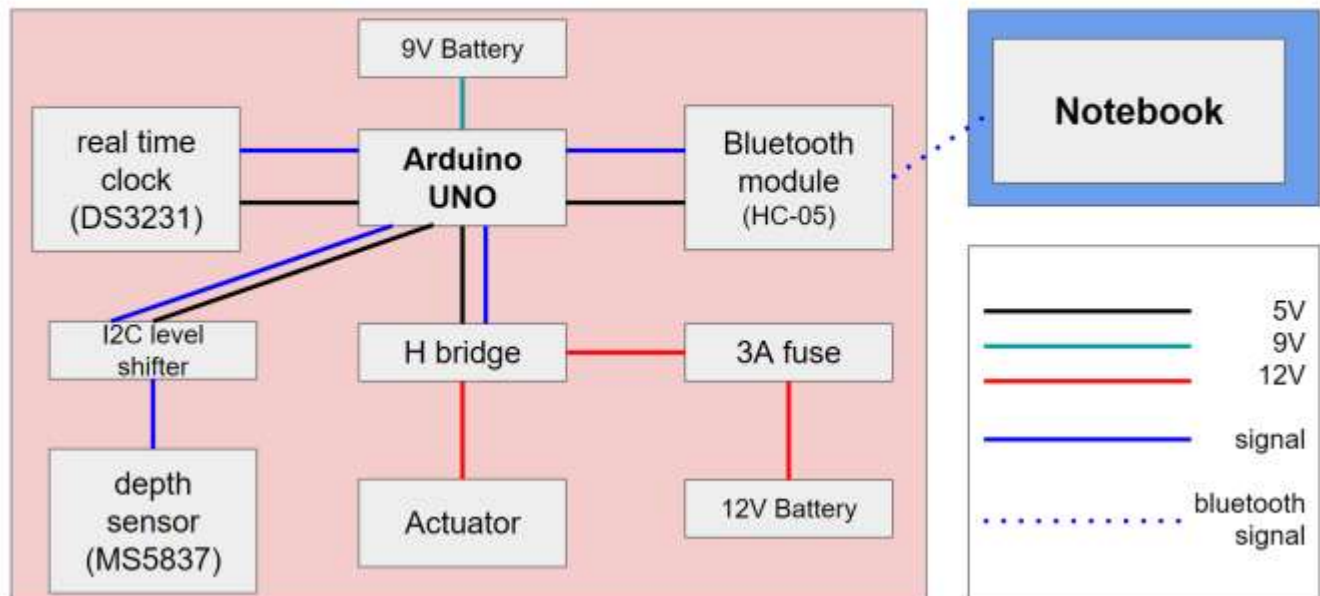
9V Battery

real time clock (DS3231)

Arduino UNO

Bluetooth module (HC-05)

Notebook

I2C level shifter

H bridge

3A fuse

depth sensor (MS5837)

Actuator

12V Battery

5V
9V
12V
signal
bluetooth signal